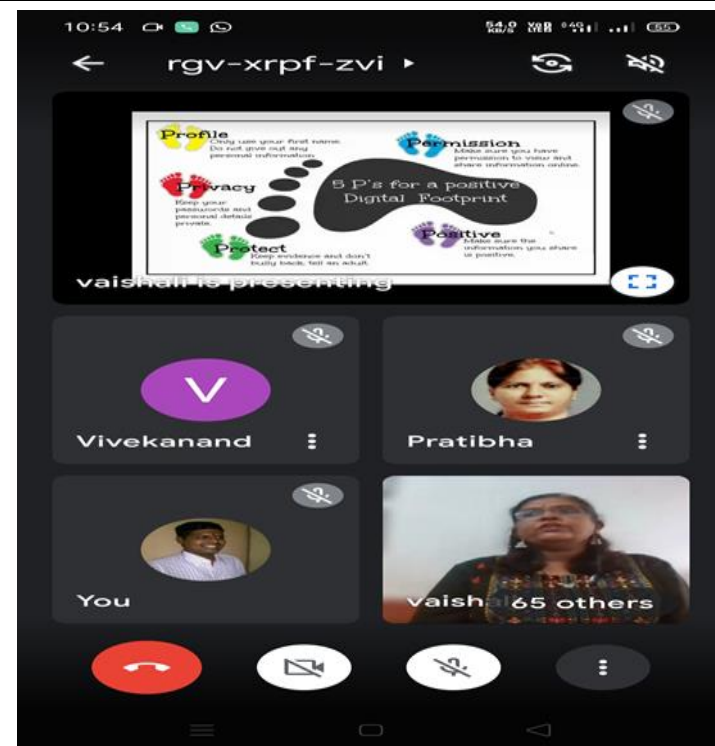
10:54

rgv-xrpf-zvi

Profile
Only use your first name. Do not give out any personal information.

Permission
Make sure you have permission to view and share information online.

Privacy
Keep your passwords and personal details private.

5 P's for a positive Digital Footprint

Protect
Keep evidence and don't bully back, tell an adult.

Positive
Make sure the information you share is positive.

vaishali is presenting

V

Vivekanand

Pratibha

You

vaish 65 others